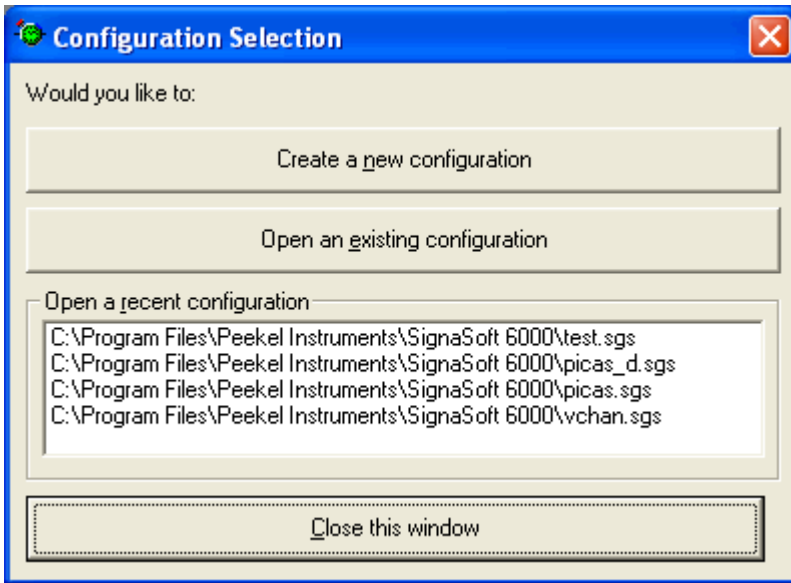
Configuration Selection

Would you like to:

Create a new configuration

Open an existing configuration

Open a recent configuration

C:\Program Files\Peekel Instruments\SignaSoft 6000\test.sgs
C:\Program Files\Peekel Instruments\SignaSoft 6000\picas_d.sgs
C:\Program Files\Peekel Instruments\SignaSoft 6000\picas.sgs
C:\Program Files\Peekel Instruments\SignaSoft 6000\vchan.sgs

Close this window